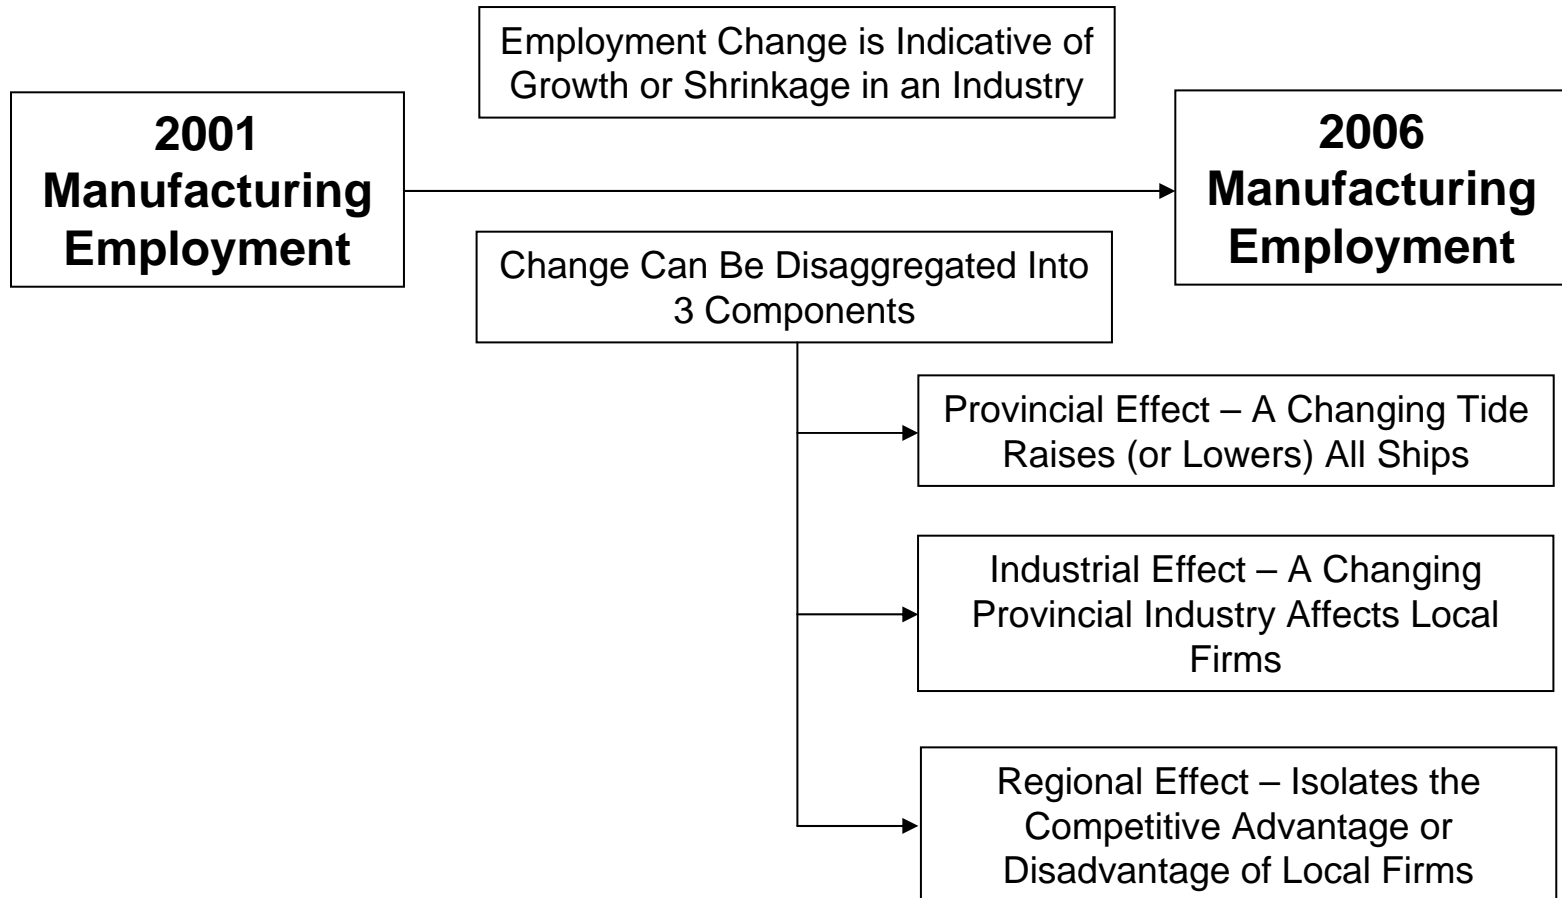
Employment Change is Indicative of Growth or Shrinkage in an Industry

2001 Manufacturing Employment

2006 Manufacturing Employment

Change Can Be Disaggregated Into 3 Components

Provincial Effect – A Changing Tide Raises (or Lowers) All Ships

Industrial Effect – A Changing Provincial Industry Affects Local Firms

Regional Effect – Isolates the Competitive Advantage or Disadvantage of Local Firms